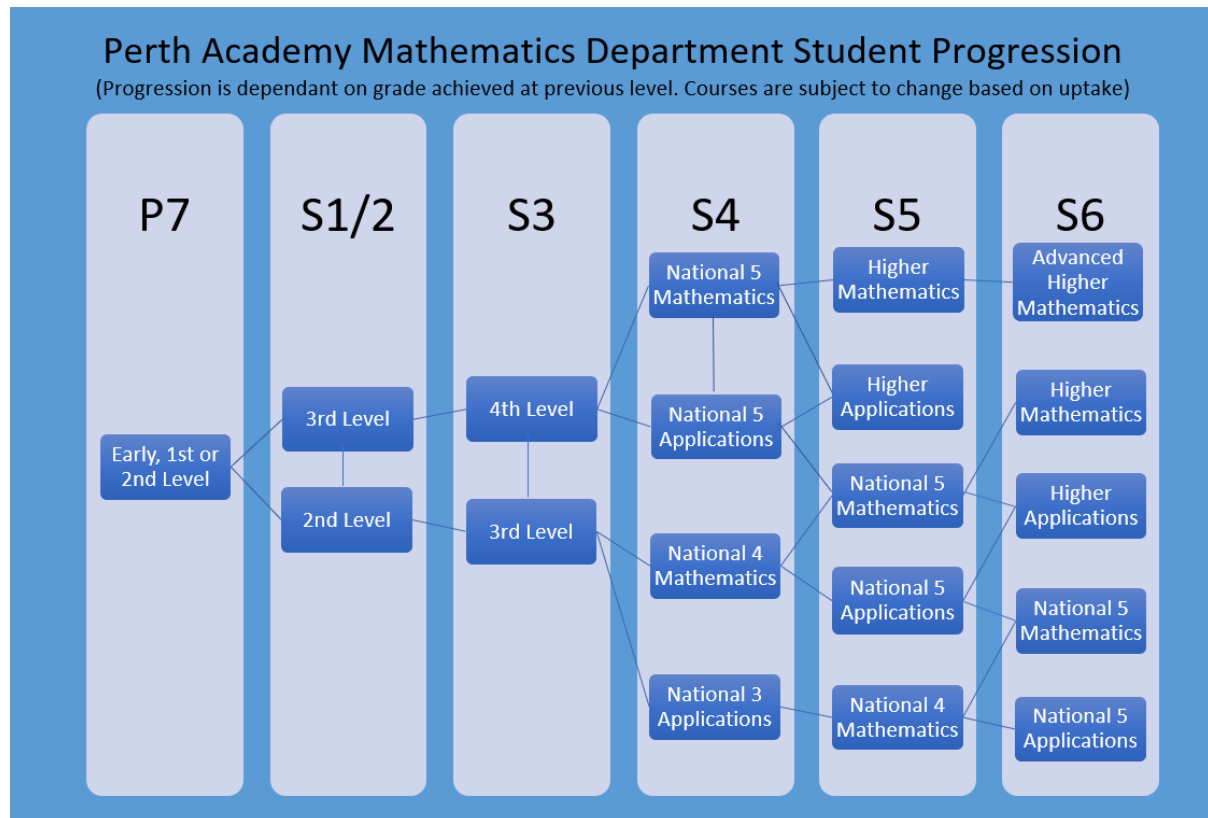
Perth Academy Mathematics Department Student Progression
(Progression is dependant on grade achieved at previous level. Courses are subject to change based on uptake)

P7

Early, 1st or 2nd Level

S1/2

3rd Level

2nd Level

S3

4th Level

3rd Level

S4

National 5 Mathematics

National 5 Applications

National 4 Mathematics

National 3 Applications

S5

Higher Mathematics

Higher Applications

National 5 Mathematics

National 5 Applications

National 4 Mathematics

S6

Advanced Higher Mathematics

Higher Mathematics

Higher Applications

National 5 Mathematics

National 5 Applications